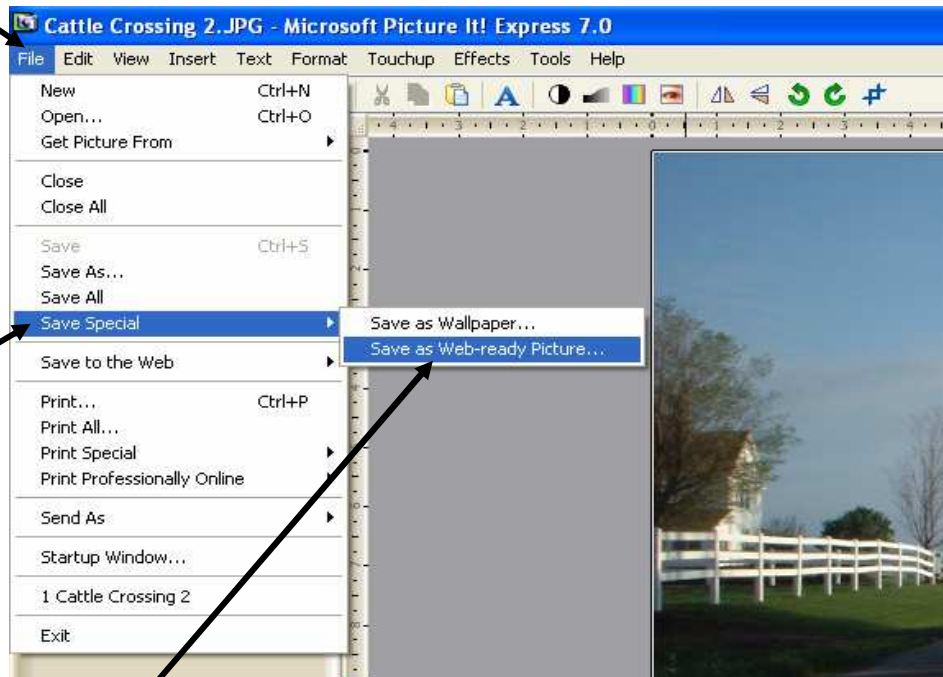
Cattle Crossing 2.JPG - Microsoft Picture It! Express 7.0

File Edit View Insert Text Format Touchup Effects Tools Help

New Ctrl+N
Open... Ctrl+O
Get Picture From

Close
Close All

Save Ctrl+S
Save As...
Save All
Save Special

Save to the Web

Print... Ctrl+P
Print All...
Print Special
Print Professionally Online

Send As

Startup Window...

1 Cattle Crossing 2

Exit

Save as Wallpaper...
Save as Web-ready Picture...